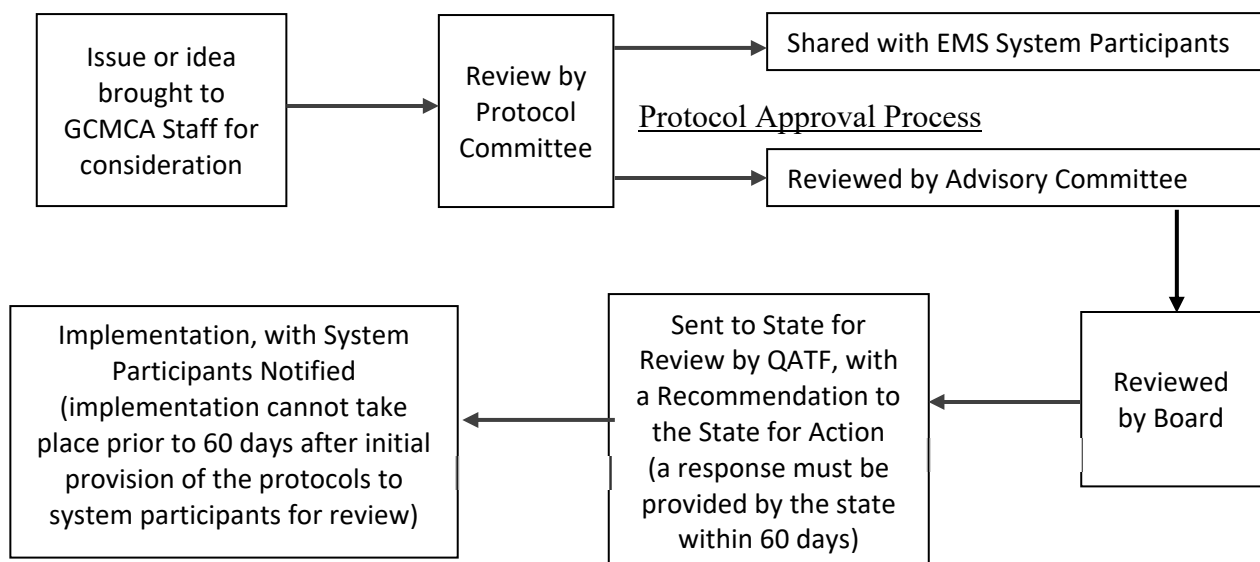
Protocol Approval Process

Issue or idea brought to GCMCA Staff for consideration

Review by Protocol Committee

Shared with EMS System Participants

Reviewed by Advisory Committee

Reviewed by Board

Sent to State for Review by QATF, with a Recommendation to the State for Action (a response must be provided by the state within 60 days)

Implementation, with System Participants Notified (implementation cannot take place prior to 60 days after initial provision of the protocols to system participants for review)